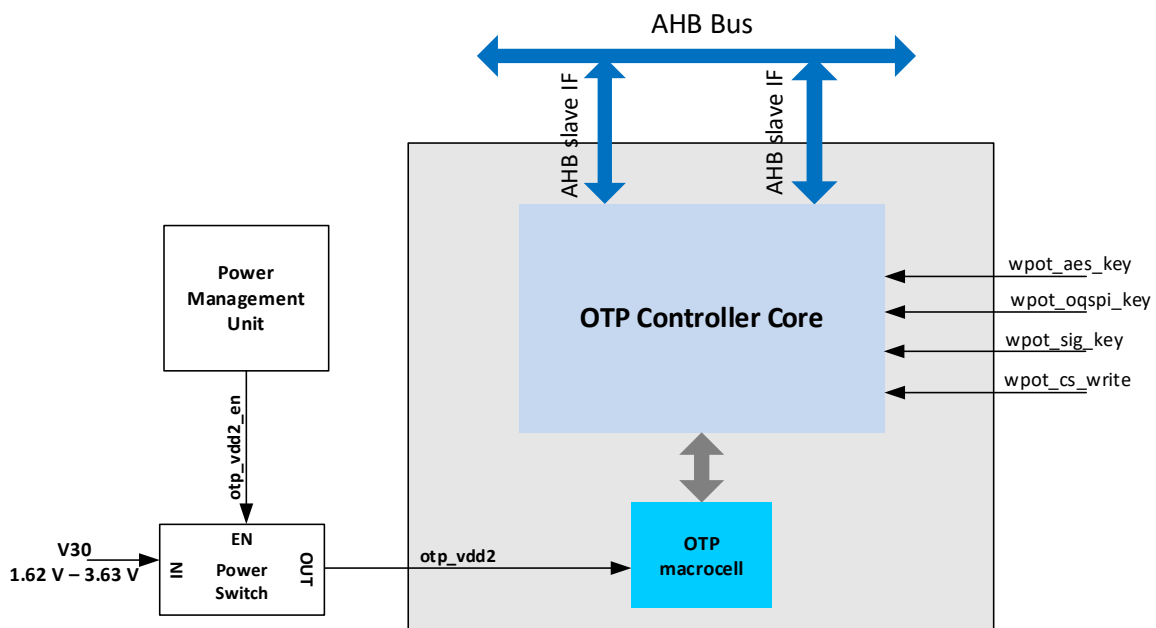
AHB Bus

AHB slave IF

AHB slave IF

Power Management Unit

OTP Controller Core

wpot_aes_key

wpot_oqspi_key

wpot_sig_key

wpot_cs_write

otp_vdd2_en

EN

V30
1.62 V – 3.63 V

IN

Power Switch

OUT

otp_vdd2

OTP macrocell